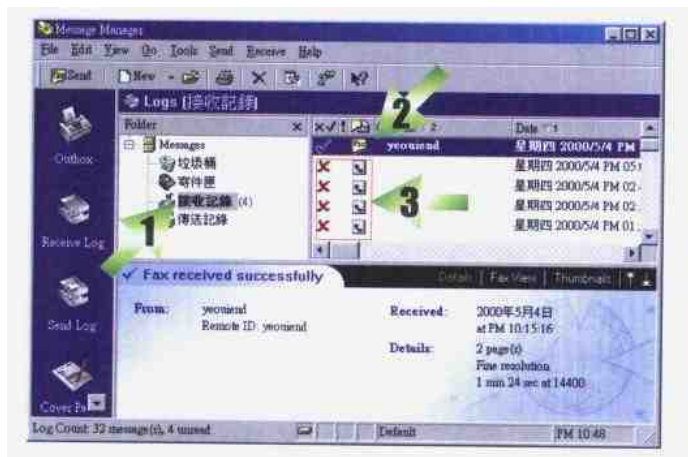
Message Manager

File Edit View Go Tools Send Receive Help

Send | New | ✕

Outbox

Receive Log

Send Log

Cover Pa

Logs [接收記錄]

Folder ✕

Messages
垃圾桶
寄件匣
接收記錄 (4)
傳送記錄

1

2

3

Date

yeoiuend 星期四 2000/5/4 PM
星期四 2000/5/4 PM 05:
星期四 2000/5/4 PM 02:
星期四 2000/5/4 PM 02:
星期四 2000/5/4 PM 01:

✓ Fax received successfully

Details | Fax View | Thumbnails

From: yeoiuend
Remote ID: yeoiuend

Received: 2000年5月4日
at PM 10:15:16

Details: 2 page(s)
Fine resolution
1 min 24 sec at 14400

Log Count: 32 message(s), 4 unread | Default | PM 10:48